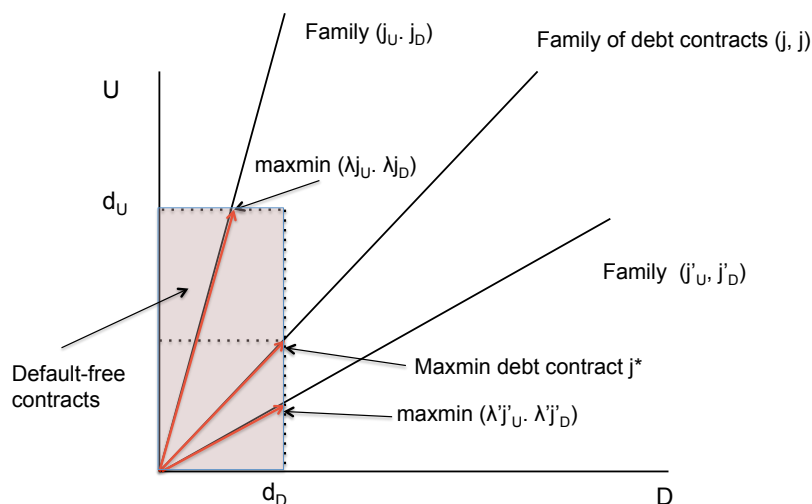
Family ($j_U$. $j_D$)

Family of debt contracts (j, j)

U

maxmin ($\lambda j_U$. $\lambda j_D$)

$d_U$

Family ($j'_U$, $j'_D$)

Default-free contracts

Maxmin debt contract j*

maxmin ($\lambda' j'_U$. $\lambda' j'_D$)

$d_D$

D